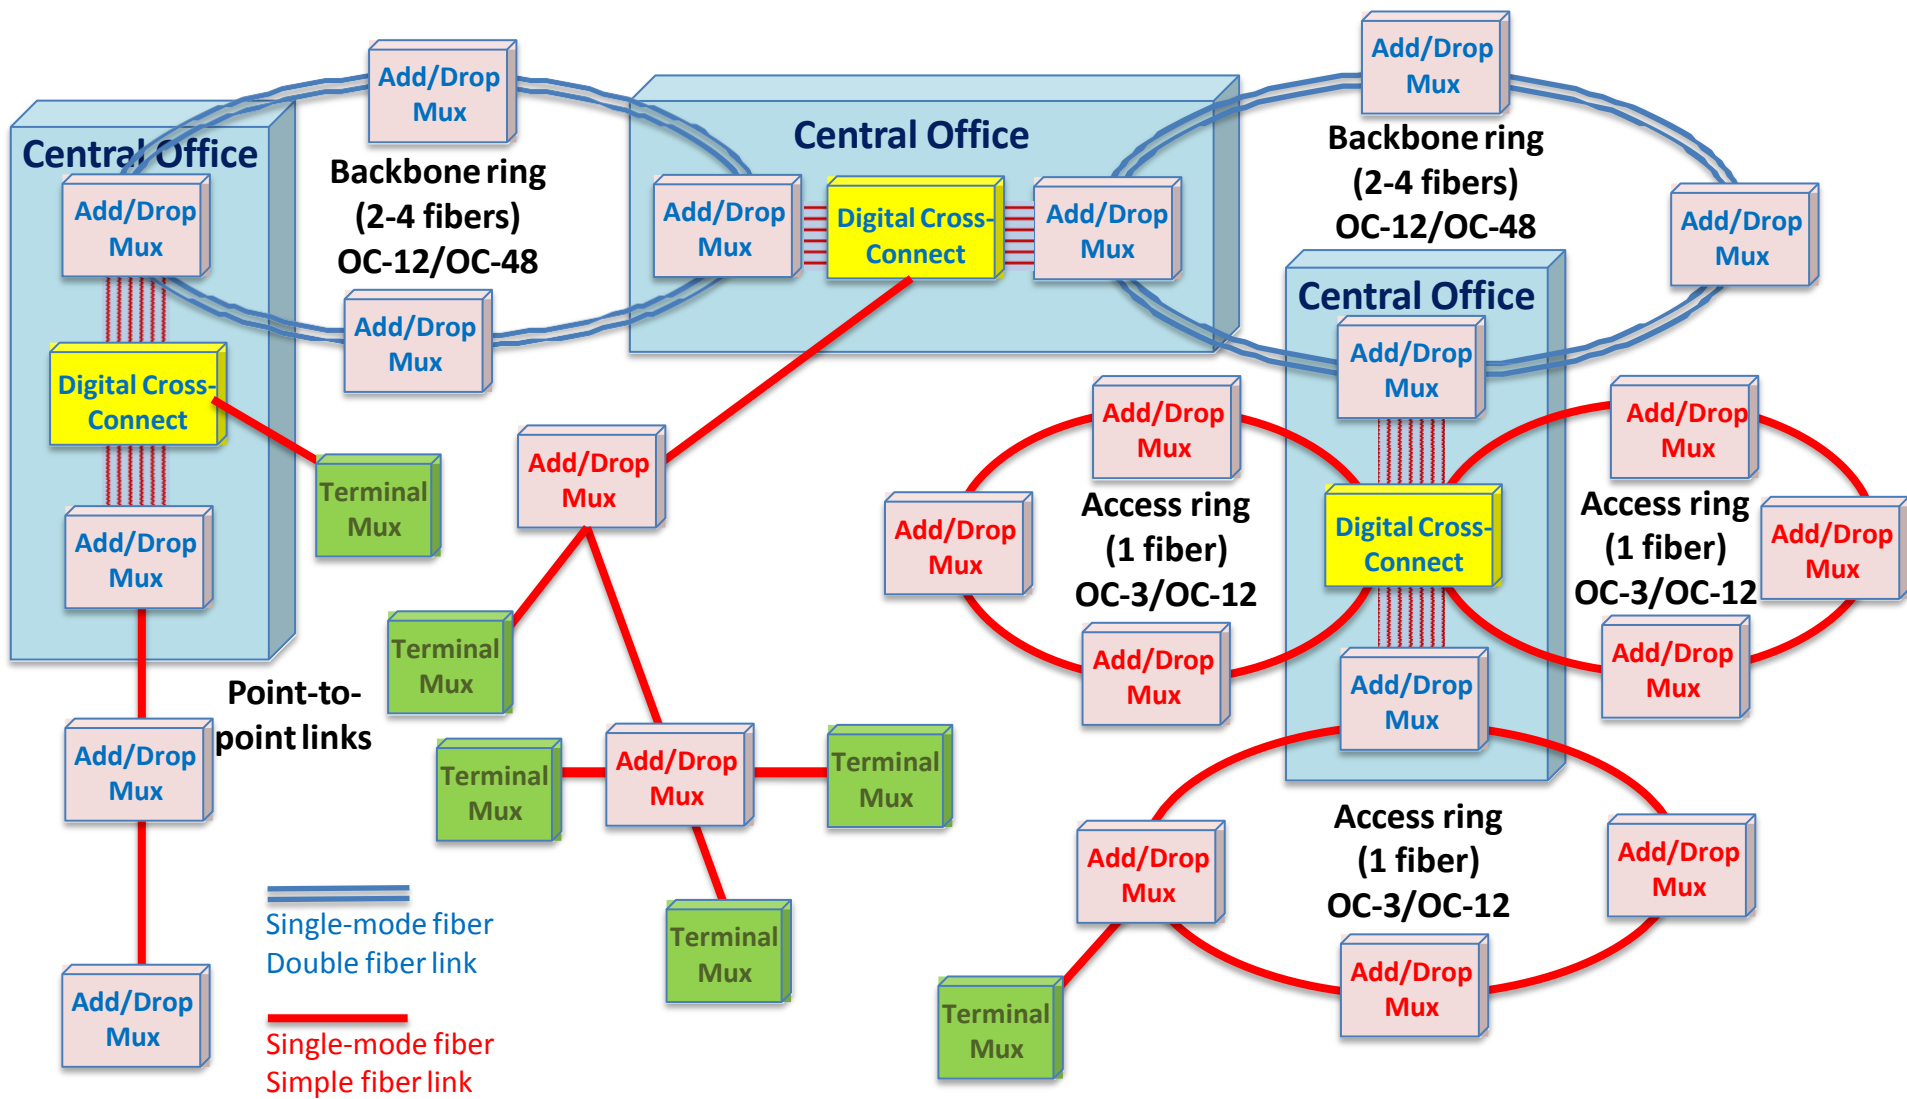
Central Office

Add/Drop Mux

Digital Cross-Connect

Add/Drop Mux

Add/Drop Mux

Backbone ring (2-4 fibers) OC-12/OC-48

Add/Drop Mux

Central Office

Add/Drop Mux

Digital Cross-Connect

Add/Drop Mux

Add/Drop Mux

Backbone ring (2-4 fibers) OC-12/OC-48

Add/Drop Mux

Central Office

Add/Drop Mux

Terminal Mux

Add/Drop Mux

Add/Drop Mux

Access ring (1 fiber) OC-3/OC-12

Add/Drop Mux

Add/Drop Mux

Digital Cross-Connect

Add/Drop Mux

Access ring (1 fiber) OC-3/OC-12

Add/Drop Mux

Add/Drop Mux

Add/Drop Mux

Terminal Mux

Point-to-point links

Add/Drop Mux

Terminal Mux

Add/Drop Mux

Terminal Mux

Access ring (1 fiber) OC-3/OC-12

Add/Drop Mux

Add/Drop Mux

Add/Drop Mux

Terminal Mux

Add/Drop Mux

Add/Drop Mux

Terminal Mux

Single-mode fiber
Double fiber link

Single-mode fiber
Simple fiber link